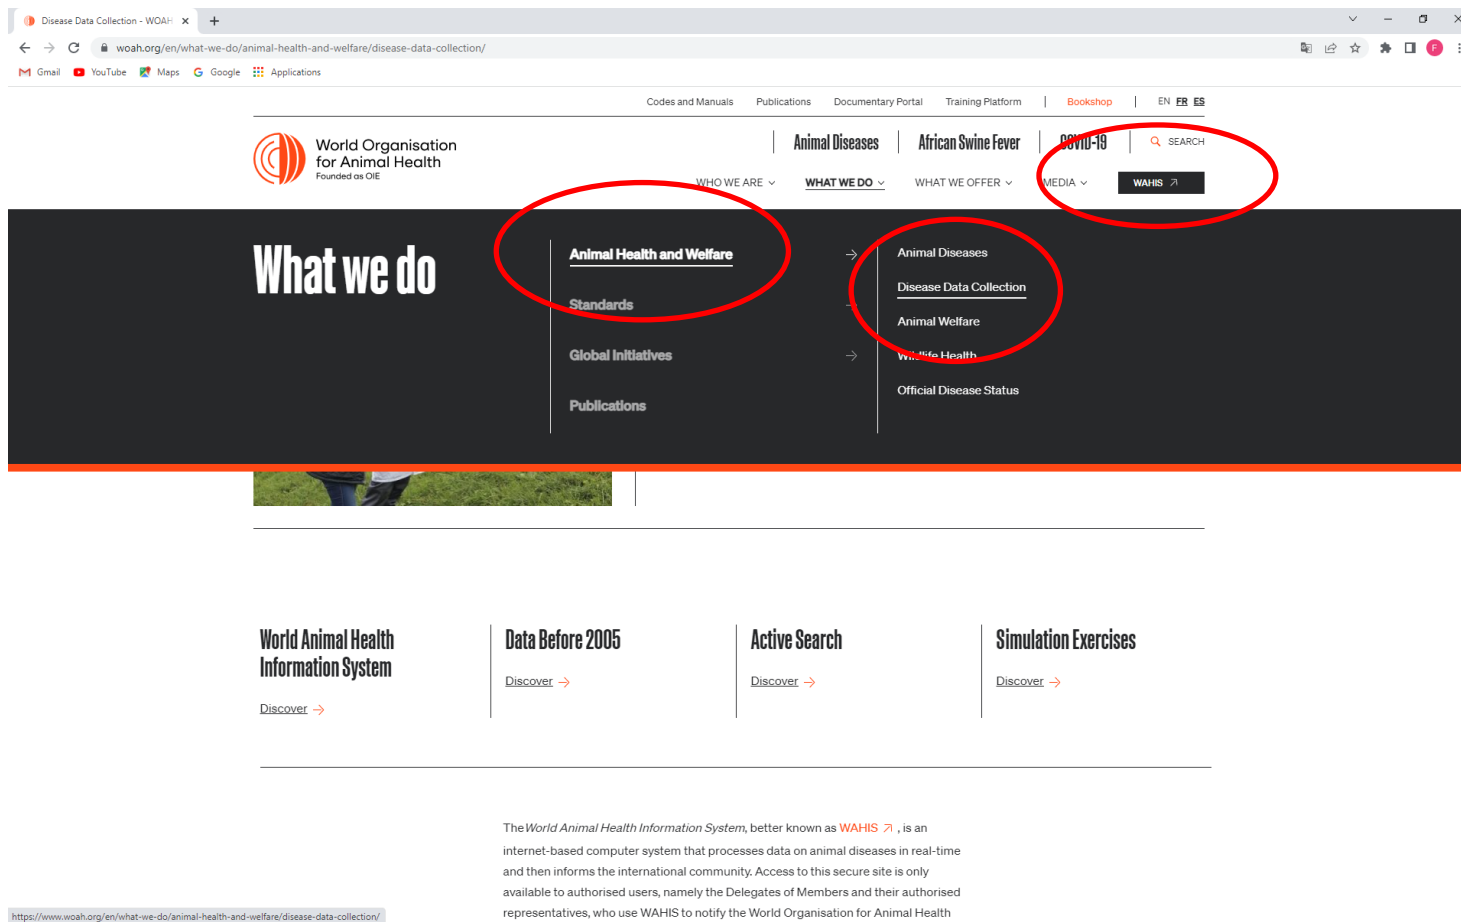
Disease Data Collection - WOAH ×
+
woah.org/en/what-we-do/animal-health-and-welfare/disease-data-collection/
Gmail YouTube Maps Google Applications

Codes and Manuals Publications Documentary Portal Training Platform | Bookshop | EN FR ES

World Organisation for Animal Health
Founded as OIE

Animal Diseases African Swine Fever COVID-19 SEARCH

WHO WE ARE WHAT WE DO WHAT WE OFFER MEDIA WAHIS

What we do

Animal Health and Welfare
Standards
Global Initiatives
Publications

Animal Diseases
Disease Data Collection
Animal Welfare
Wi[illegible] Health
Official Disease Status

World Animal Health Information System
Discover

Data Before 2005
Discover

Active Search
Discover

Simulation Exercises
Discover

The *World Animal Health Information System*, better known as WAHIS, is an internet-based computer system that processes data on animal diseases in real-time and then informs the international community. Access to this secure site is only available to authorised users, namely the Delegates of Members and their authorised representatives, who use WAHIS to notify the World Organisation for Animal Health

https://www.woah.org/en/what-we-do/animal-health-and-welfare/disease-data-collection/